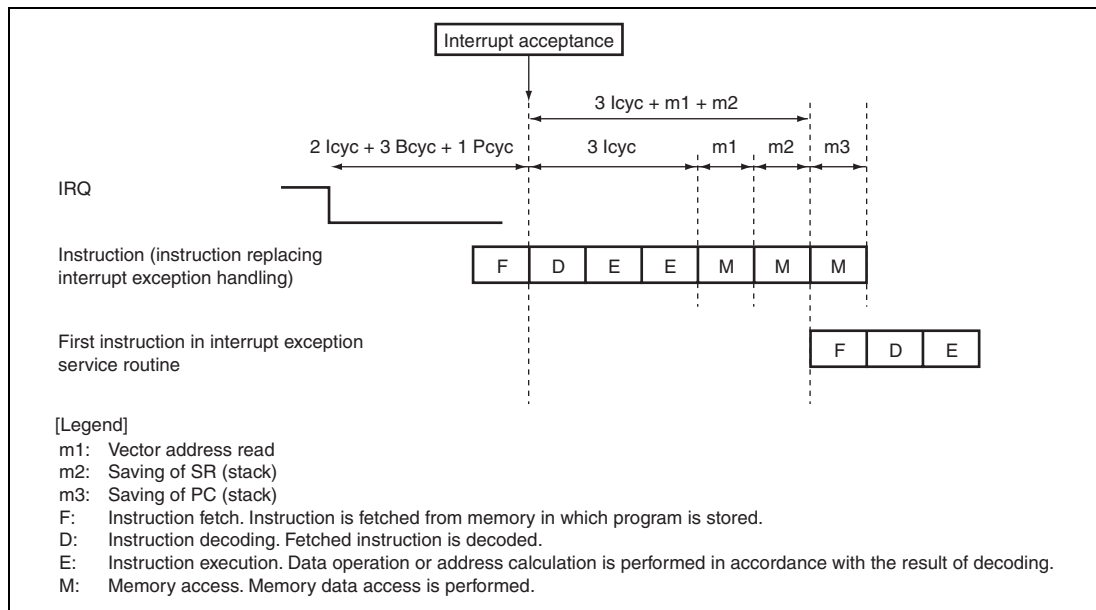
Interrupt acceptance

3 Icyc + m1 + m2

2 Icyc + 3 Bcyc + 1 Pcyc

3 Icyc

m1

m2

m3

IRQ

Instruction (instruction replacing interrupt exception handling)

F D E E M M M

First instruction in interrupt exception service routine

F D E

[Legend]
m1: Vector address read
m2: Saving of SR (stack)
m3: Saving of PC (stack)
F: Instruction fetch. Instruction is fetched from memory in which program is stored.
D: Instruction decoding. Fetched instruction is decoded.
E: Instruction execution. Data operation or address calculation is performed in accordance with the result of decoding.
M: Memory access. Memory data access is performed.